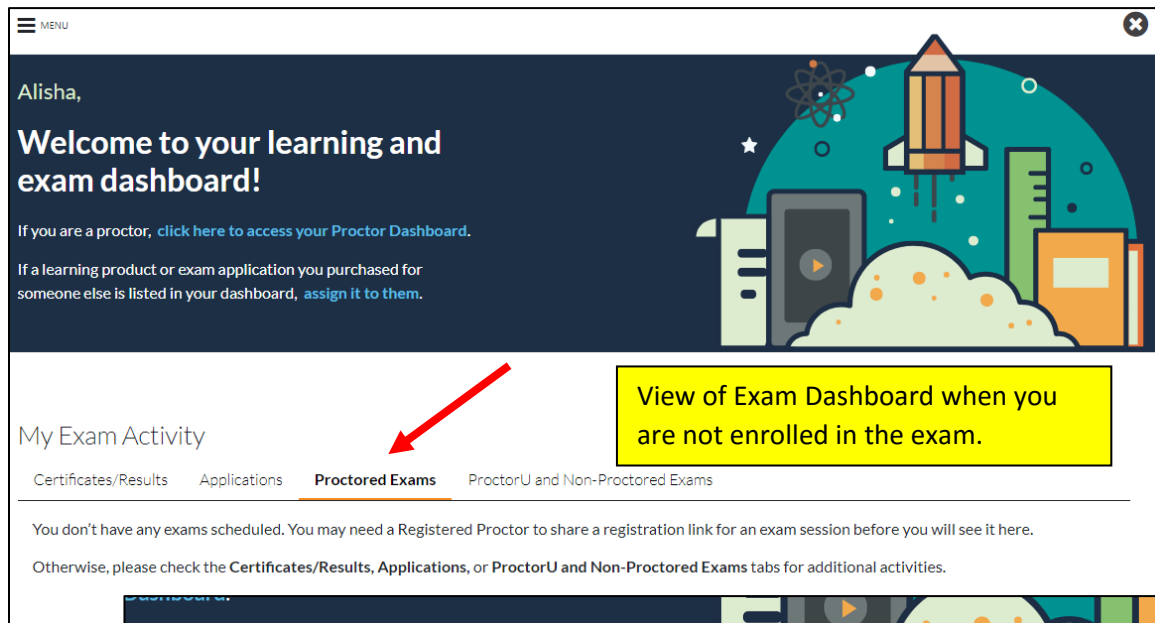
MENU

Alisha,

Welcome to your learning and exam dashboard!

If you are a proctor, click here to access your Proctor Dashboard.

If a learning product or exam application you purchased for someone else is listed in your dashboard, assign it to them.

View of Exam Dashboard when you are not enrolled in the exam.

My Exam Activity

Certificates/Results Applications Proctored Exams ProctorU and Non-Proctored Exams

You don't have any exams scheduled. You may need a Registered Proctor to share a registration link for an exam session before you will see it here.

Otherwise, please check the Certificates/Results, Applications, or ProctorU and Non-Proctored Exams tabs for additional activities.

Dashboard.